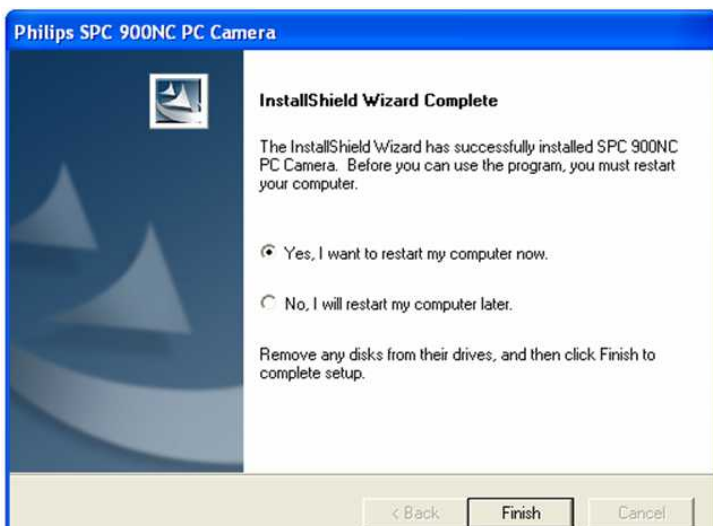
Philips SPC 900NC PC Camera

InstallShield Wizard Complete

The InstallShield Wizard has successfully installed SPC 900NC PC Camera. Before you can use the program, you must restart your computer.

Yes, I want to restart my computer now.

No, I will restart my computer later.

Remove any disks from their drives, and then click Finish to complete setup.

< Back

Finish

Cancel